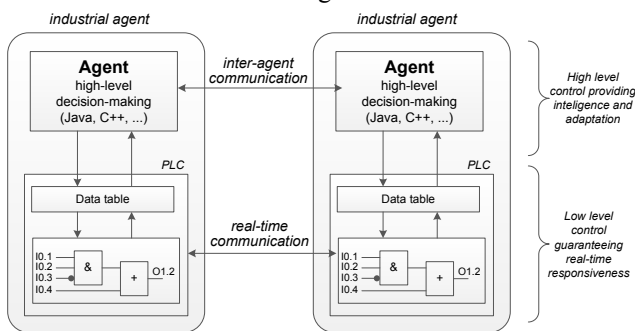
industrial agent

Agent
high-level decision-making (Java, C++, ...)

PLC

Data table

I0.1
I0.2
I0.3
I0.4
&
+
O1.2

inter-agent communication

real-time communication

industrial agent

Agent
high-level decision-making (Java, C++, ...)

PLC

Data table

I0.1
I0.2
I0.3
I0.4
&
+
O1.2

High level control providing inteligence and adaptation

Low level control guaranteeing real-time responsiveness